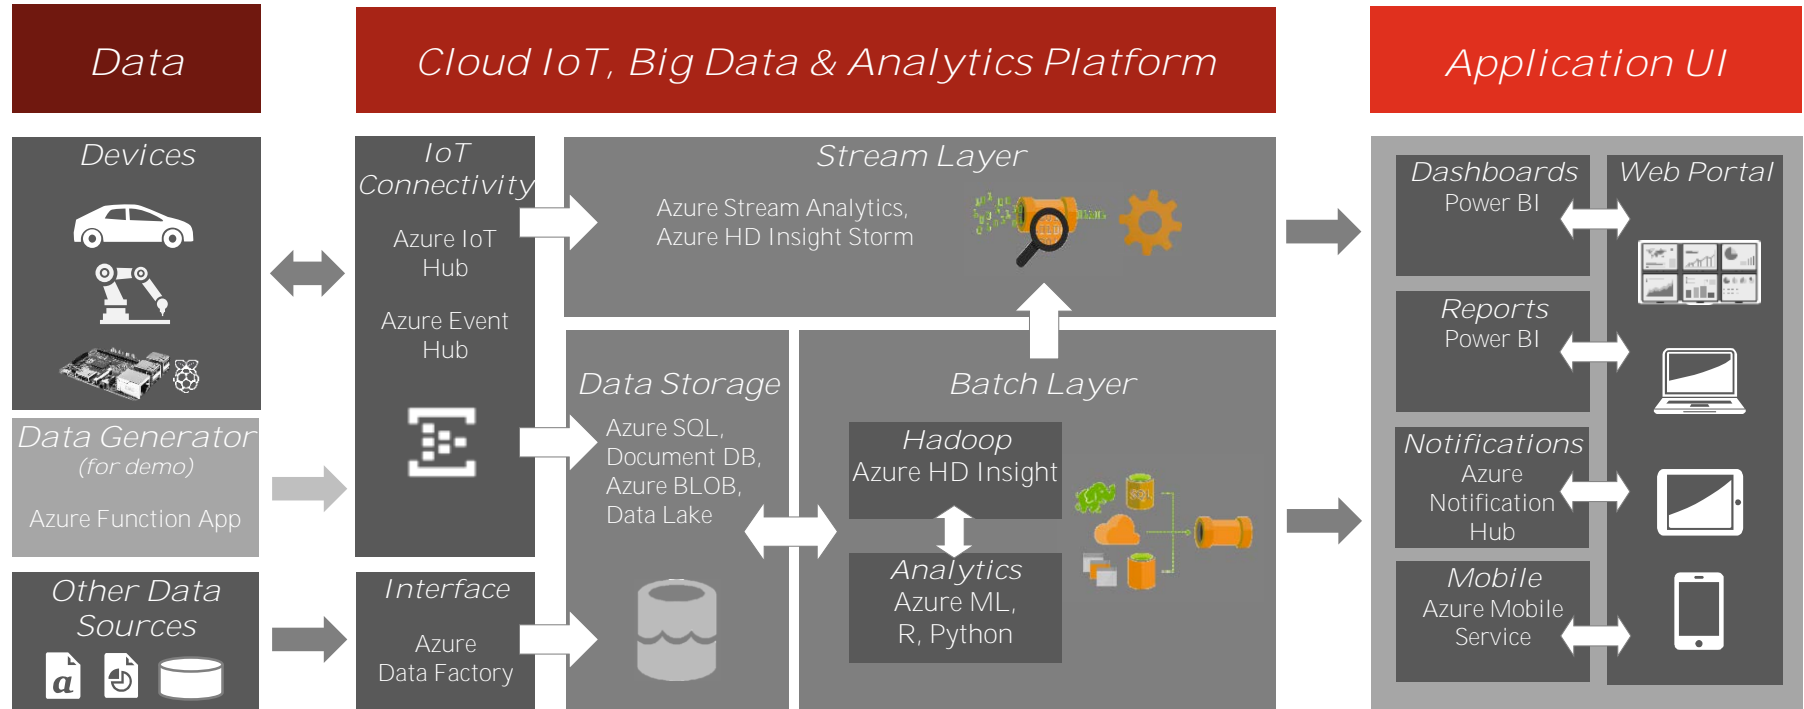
Data

Cloud IoT, Big Data & Analytics Platform

Application UI

Devices

Data Generator
(for demo)

Azure Function App

Other Data Sources

IoT Connectivity

Azure IoT Hub

Azure Event Hub

Interface

Azure Data Factory

Stream Layer

Azure Stream Analytics,
Azure HD Insight Storm

Data Storage

Azure SQL,
Document DB,
Azure BLOB,
Data Lake

Batch Layer

Hadoop
Azure HD Insight

Analytics
Azure ML,
R, Python

Dashboards
Power BI

Reports
Power BI

Notifications
Azure Notification Hub

Mobile
Azure Mobile Service

Web Portal